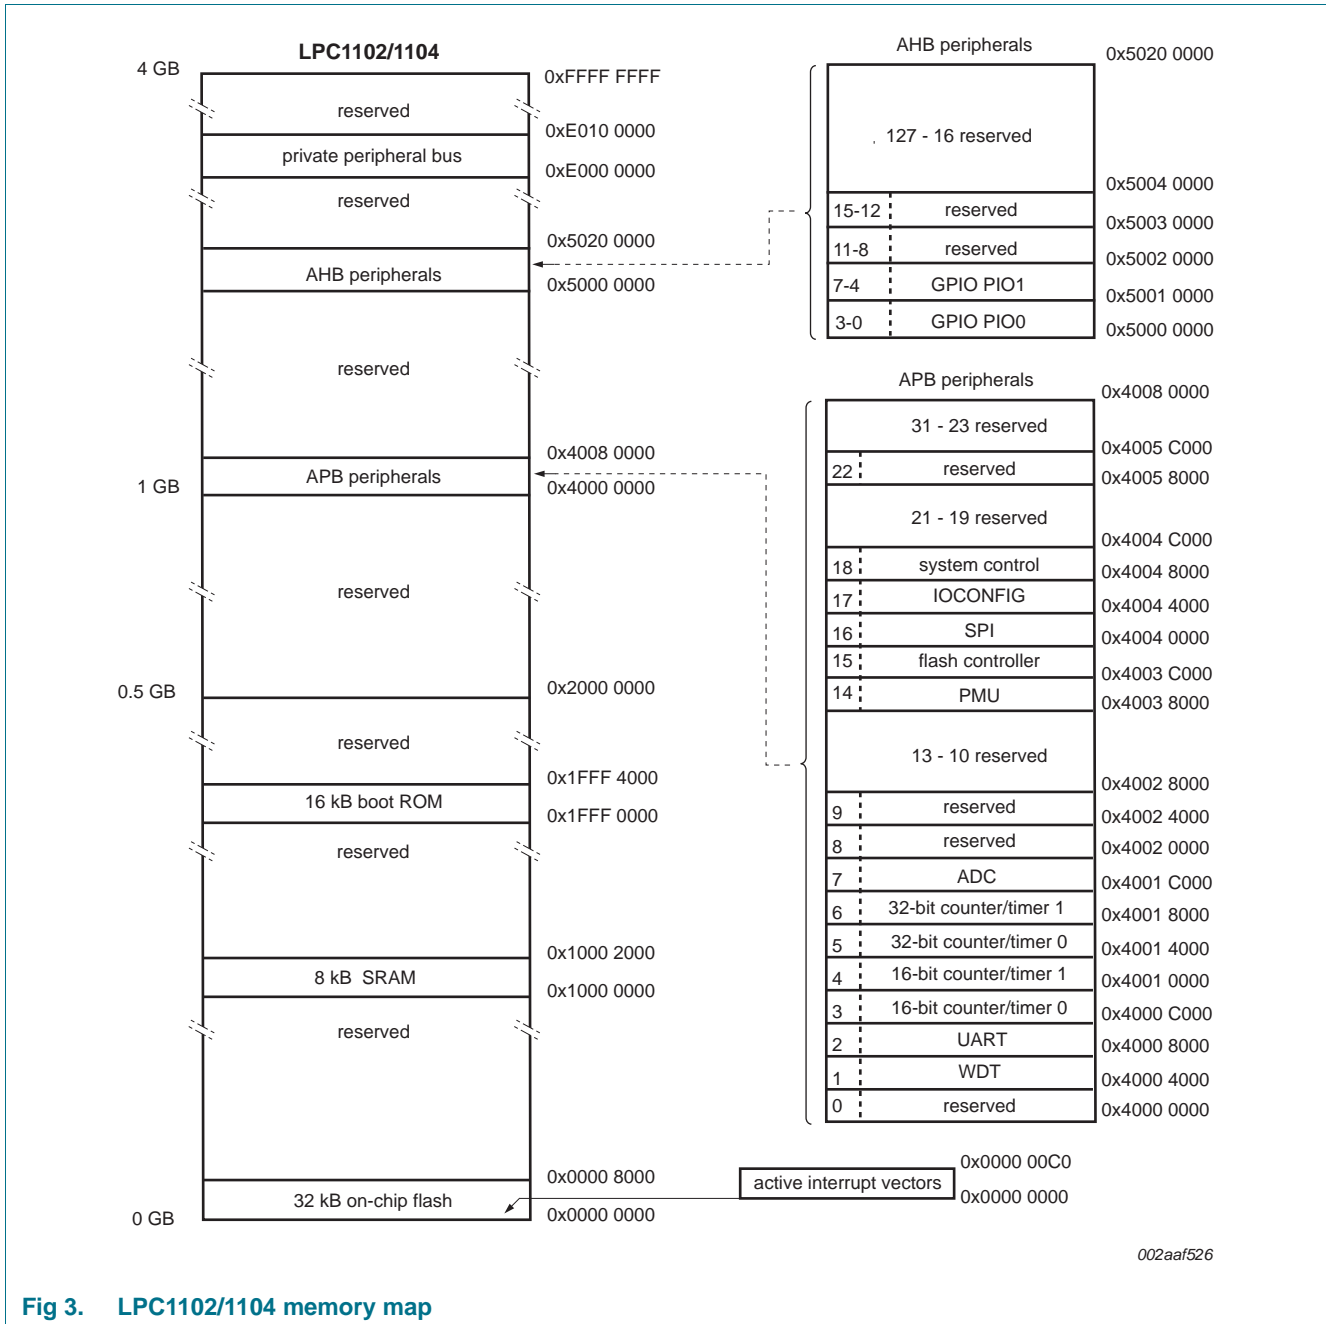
LPC1102/1104

4 GB

reserved

0xFFFF FFFF

private peripheral bus

0xE010 0000

0xE000 0000

reserved

0x5020 0000

AHB peripherals

0x5000 0000

reserved

0x4008 0000

APB peripherals

1 GB

0x4000 0000

reserved

0.5 GB

0x2000 0000

reserved

0x1FFF 4000

16 kB boot ROM

0x1FFF 0000

reserved

0x1000 2000

8 kB SRAM

0x1000 0000

reserved

0x0000 8000

32 kB on-chip flash

0 GB

0x0000 0000

AHB peripherals

0x5020 0000

127 - 16 reserved

0x5004 0000

| 15-12 | reserved |
|---|---|
| 11-8 | reserved |
| 7-4 | GPIO PIO1 |
| 3-0 | GPIO PIO0 |

0x5003 0000

0x5002 0000

0x5001 0000

0x5000 0000

APB peripherals

0x4008 0000

31 - 23 reserved

0x4005 C000

| 22 | reserved |
|---|---|

0x4005 8000

21 - 19 reserved

0x4004 C000

| 18 | system control |
|---|---|
| 17 | IOCONFIG |
| 16 | SPI |
| 15 | flash controller |
| 14 | PMU |

0x4004 8000

0x4004 4000

0x4004 0000

0x4003 C000

0x4003 8000

13 - 10 reserved

0x4002 8000

| 9 | reserved |
|---|---|
| 8 | reserved |
| 7 | ADC |
| 6 | 32-bit counter/timer 1 |
| 5 | 32-bit counter/timer 0 |
| 4 | 16-bit counter/timer 1 |
| 3 | 16-bit counter/timer 0 |
| 2 | UART |
| 1 | WDT |
| 0 | reserved |

0x4002 4000

0x4002 0000

0x4001 C000

0x4001 8000

0x4001 4000

0x4001 0000

0x4000 C000

0x4000 8000

0x4000 4000

0x4000 0000

active interrupt vectors

0x0000 00C0

0x0000 0000

002aaf526

Fig 3. LPC1102/1104 memory map